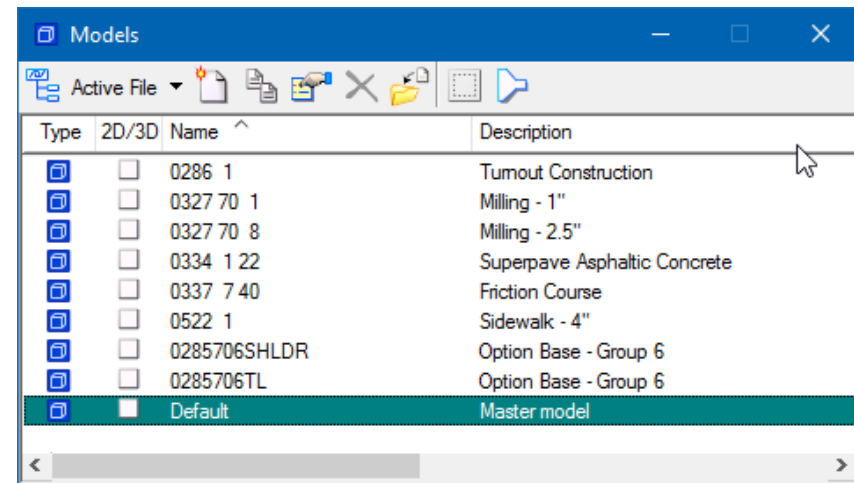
Models

Active File

| Type | 2D/3D | Name | Description |
|---|---|---|---|
| | | 0286 1 | Turnout Construction |
| | | 0327 70 1 | Milling - 1" |
| | | 0327 70 8 | Milling - 2.5" |
| | | 0334 1 22 | Superpave Asphaltic Concrete |
| | | 0337 7 40 | Friction Course |
| | | 0522 1 | Sidewalk - 4" |
| | | 0285706SHLDR | Option Base - Group 6 |
| | | 0285706TL | Option Base - Group 6 |
| | | Default | Master model |